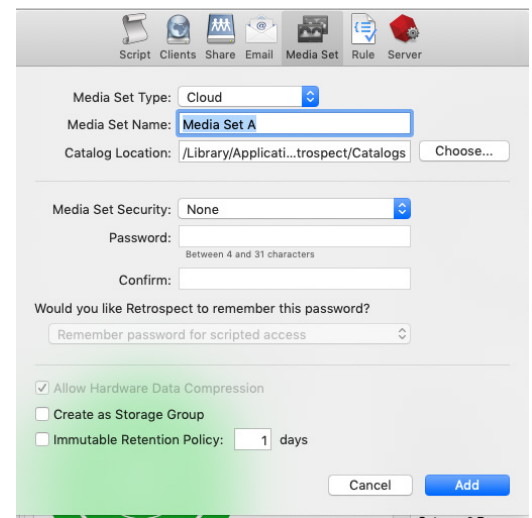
Script Clients Share Email Media Set Rule Server

Media Set Type: Cloud

Media Set Name: Media Set A

Catalog Location: /Library/Applicati...trospect/Catalogs Choose...

Media Set Security: None

Password:

Between 4 and 31 characters

Confirm:

Would you like Retrospect to remember this password?

Remember password for scripted access

Allow Hardware Data Compression

Create as Storage Group

Immutable Retention Policy: 1 days

Cancel Add